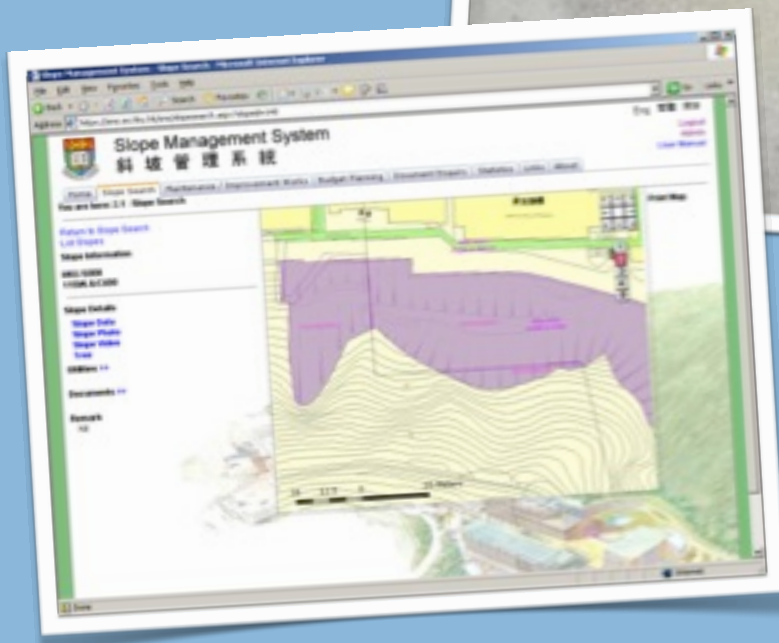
Slope Management System
斜坡管理系統

Home
Slope Search
Maintenance / Improvement Works
Budget Planning
Document/Report
Statistics
Links
About

You are here: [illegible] Slope Search

Logout
Admin
User Manual

Return to Slope Search
List Slopes

Slope Information

Slope Details
Slope Data
Slope Photo
Slope Video
Tree

Utilities >>

Documents >>

Remark
Nil

Overview Map

Done